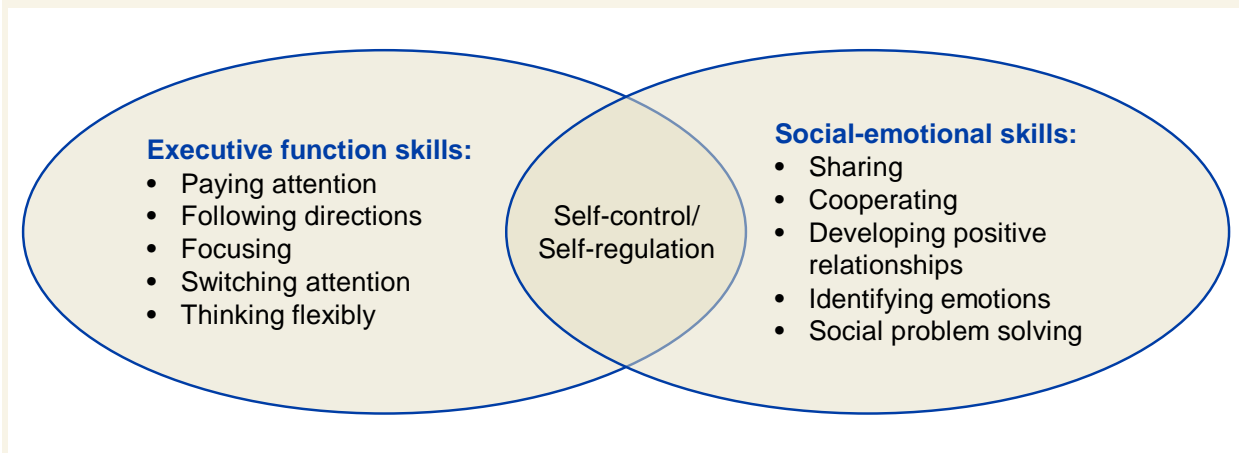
Executive function skills:
- Paying attention
- Following directions
- Focusing
- Switching attention
- Thinking flexibly

Self-control/
Self-regulation

Social-emotional skills:
- Sharing
- Cooperating
- Developing positive relationships
- Identifying emotions
- Social problem solving